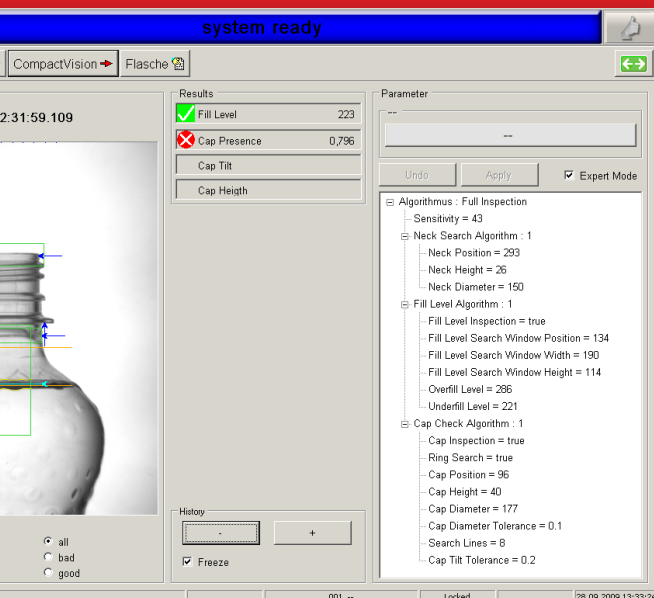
system ready

CompactVision

Flasche

2:31:59.109

Results

Fill Level 223

Cap Presence 0,796

Cap Tilt

Cap Heigth

Parameter

--

--

Undo

Apply

Expert Mode

Algorithmus : Full Inspection
Sensitivity = 43
Neck Search Algorithm : 1
Neck Position = 293
Neck Height = 26
Neck Diameter = 150
Fill Level Algorithm : 1
Fill Level Inspection = true
Fill Level Search Window Position = 134
Fill Level Search Window Width = 190
Fill Level Search Window Height = 114
Overfill Level = 286
Underfill Level = 221
Cap Check Algorithm : 1
Cap Inspection = true
Ring Search = true
Cap Position = 96
Cap Height = 40
Cap Diameter = 177
Cap Diameter Tolerance = 0.1
Search Lines = 8
Cap Tilt Tolerance = 0.2

History

-

+

Freeze

all

bad

good

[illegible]

Locked

28.09.2009 13:33:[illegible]